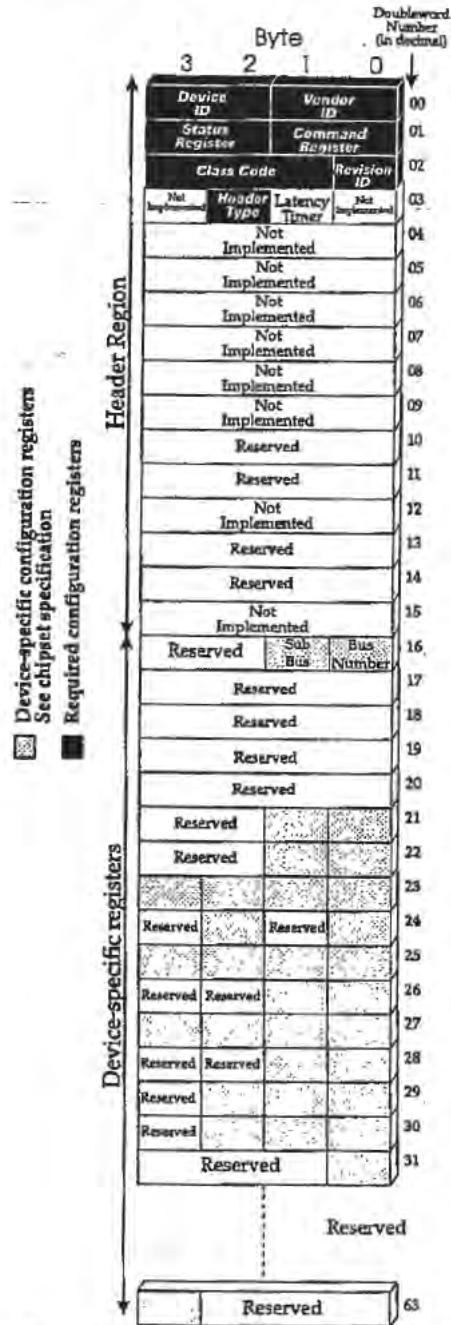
Byte
3 2 1 0
Doubleword Number (in decimal)

Device-specific configuration registers See chipset specification
Required configuration registers

Header Region
Device-specific registers

| 3 | 2 | 1 | 0 | |
|---|---|---|---|---|
| Device ID | | Vendor ID | | 00 |
| Status Register | | Command Register | | 01 |
| Class Code | | | Revision ID | 02 |
| Not Implemented | Header Type | Latency Timer | Not Implemented | 03 |
| Not Implemented | | | | 04 |
| Not Implemented | | | | 05 |
| Not Implemented | | | | 06 |
| Not Implemented | | | | 07 |
| Not Implemented | | | | 08 |
| Not Implemented | | | | 09 |
| Reserved | | | | 10 |
| Reserved | | | | 11 |
| Not Implemented | | | | 12 |
| Reserved | | | | 13 |
| Reserved | | | | 14 |
| Not Implemented | | | | 15 |
| Reserved | | Sub Bus | Bus Number | 16 |
| Reserved | | | | 17 |
| Reserved | | | | 18 |
| Reserved | | | | 19 |
| Reserved | | | | 20 |
| Reserved | | | | 21 |
| Reserved | | | | 22 |
| | | | | 23 |
| Reserved | | Reserved | | 24 |
| | | | | 25 |
| Reserved | Reserved | | | 26 |
| | | | | 27 |
| Reserved | Reserved | | | 28 |
| Reserved | | | | 29 |
| Reserved | | | | 30 |
| Reserved | | | | 31 |

Reserved

| | Reserved | 63 |
|---|---|---|